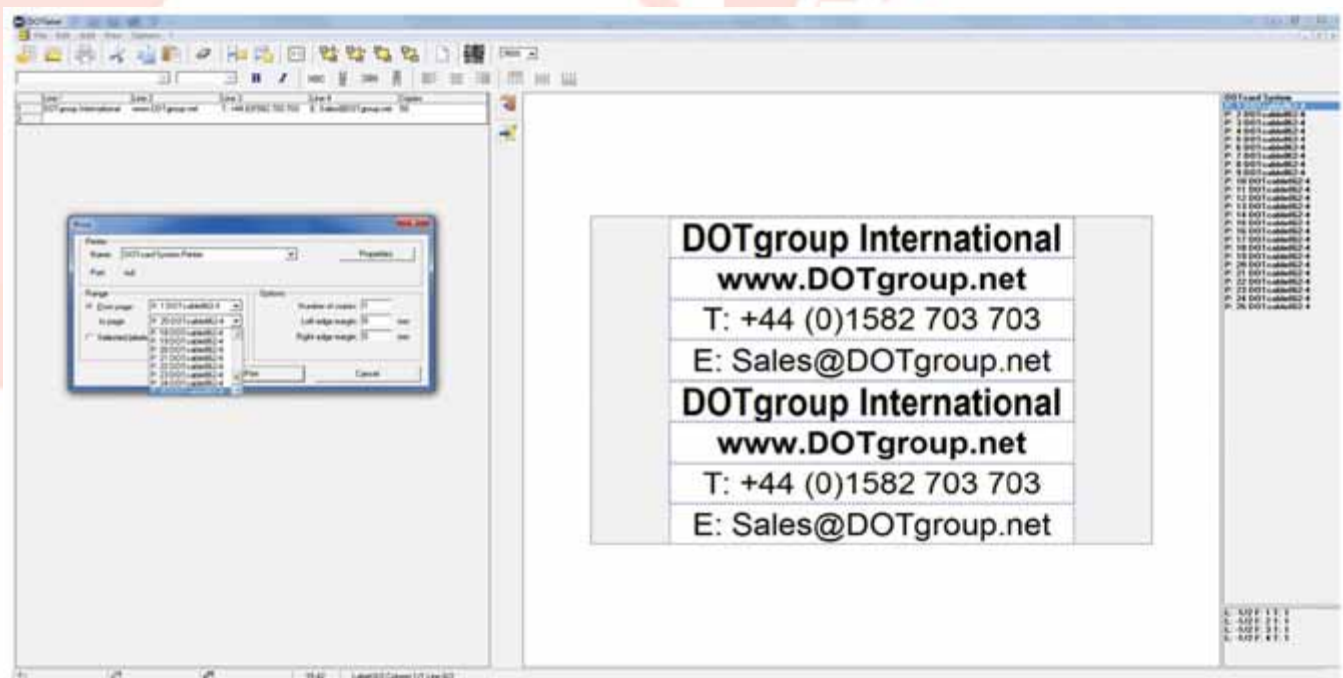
DOTgroup International

www.DOTgroup.net

T: +44 (0)1582 703 703

E: Sales@DOTgroup.net

DOTgroup International

www.DOTgroup.net

T: +44 (0)1582 703 703

E: Sales@DOTgroup.net

Print

Printer

Name: DOTcard System Printer

Properties

Port:

Range

From page

to page

Selected labels

Options

Number of copies:

Left edge margin:

Right edge margin:

mm

mm

Print

Cancel

DOTcard System

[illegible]